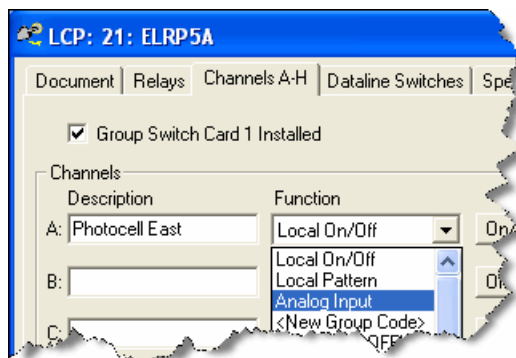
LCP: 21: ELRP5A

Document | Relays | Channels A-H | Dataline Switches | Spe

Group Switch Card 1 Installed

Channels

Description

Function

A: Photocell East

Local On/Off

On

B:

Local On/Off
Local Pattern
Analog Input
<New Group Code>

C: